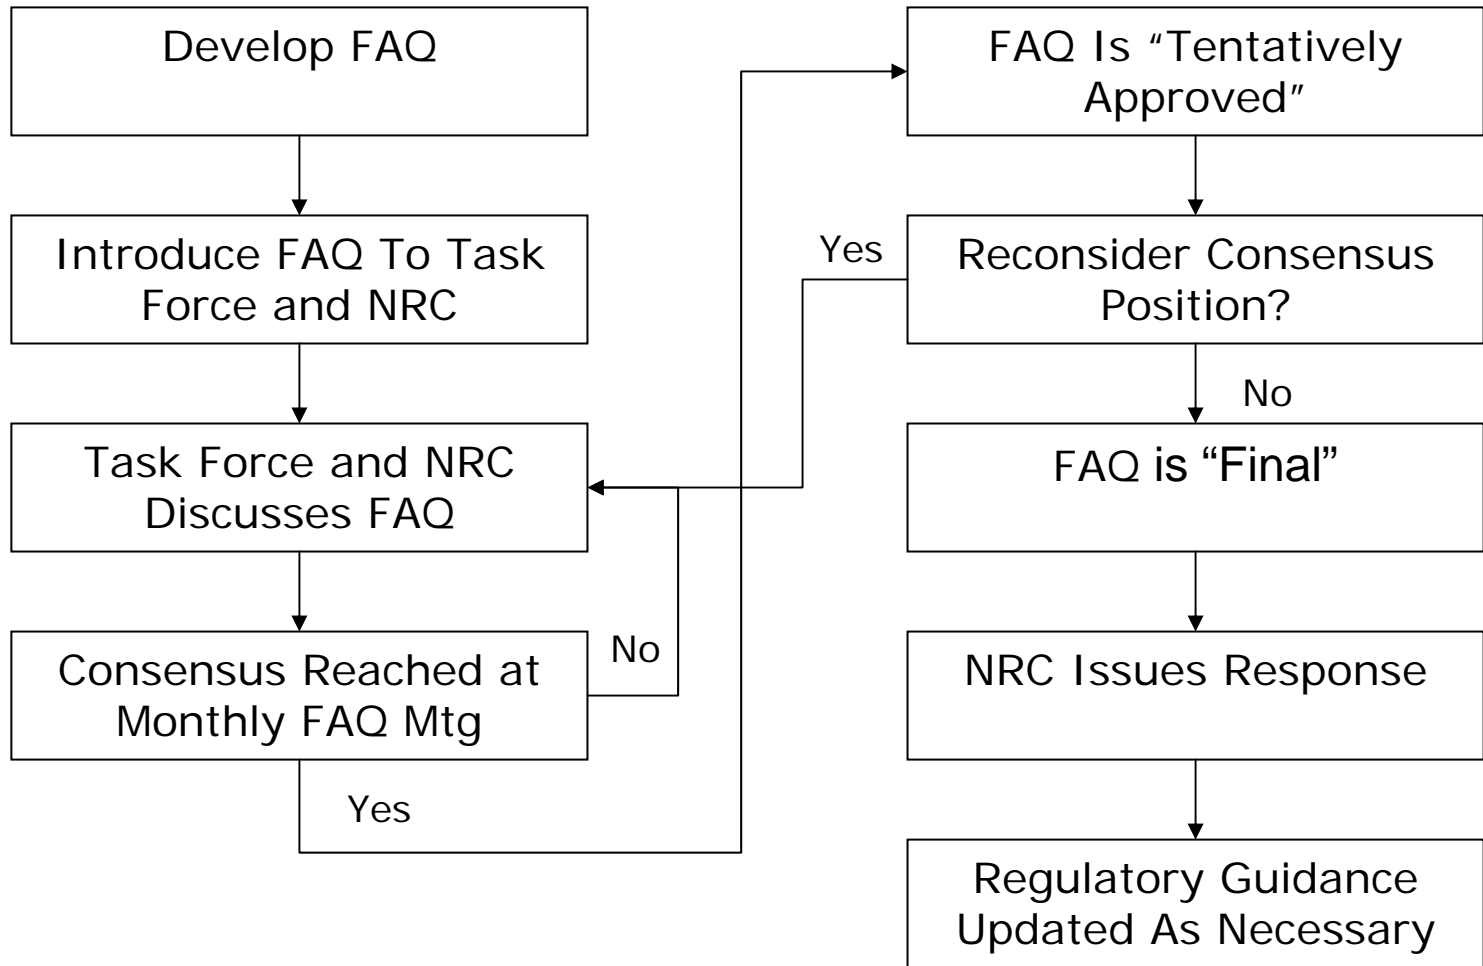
Develop FAQ

Introduce FAQ To Task Force and NRC

Task Force and NRC Discusses FAQ

Consensus Reached at Monthly FAQ Mtg

No

Yes

FAQ Is "Tentatively Approved"

Reconsider Consensus Position?

Yes

No

FAQ is "Final"

NRC Issues Response

Regulatory Guidance Updated As Necessary